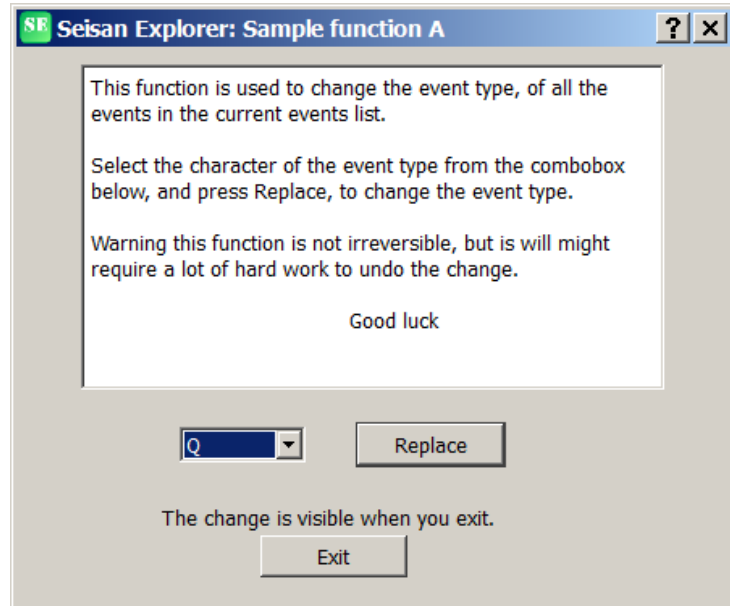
SE Seisan Explorer: Sample function A ? ×

This function is used to change the event type, of all the events in the current events list.

Select the character of the event type from the combobox below, and press Replace, to change the event type.

Warning this function is not irreversible, but is will might require a lot of hard work to undo the change.

Good luck

Q

Replace

The change is visible when you exit.

Exit